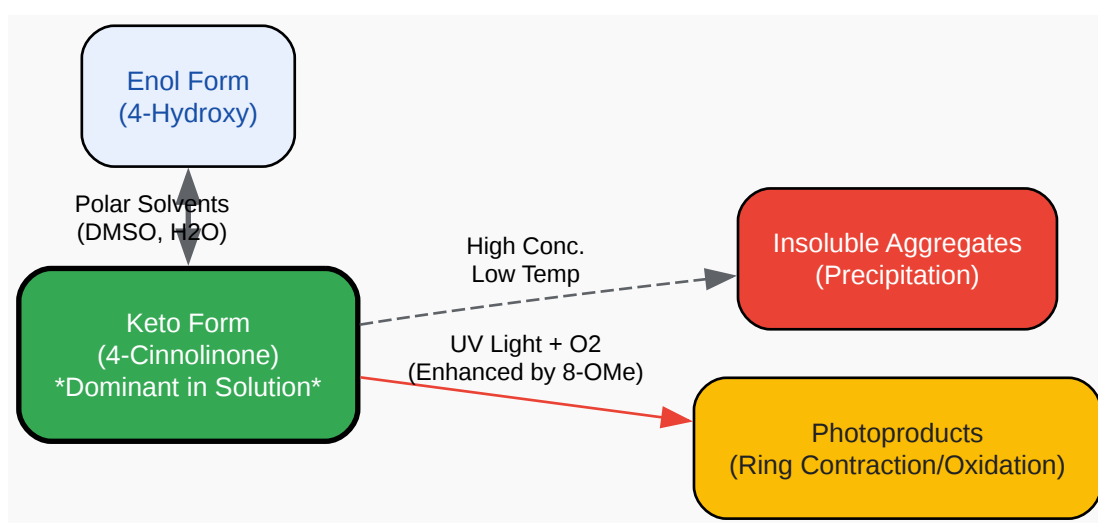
Enol Form
(4-Hydroxy)

Polar Solvents
(DMSO, H2O)

Keto Form
(4-Cinnolinone)
*Dominant in Solution*

High Conc.
Low Temp

Insoluble Aggregates
(Precipitation)

UV Light + O2
(Enhanced by 8-OMe)

Photoproducts
(Ring Contraction/Oxidation)